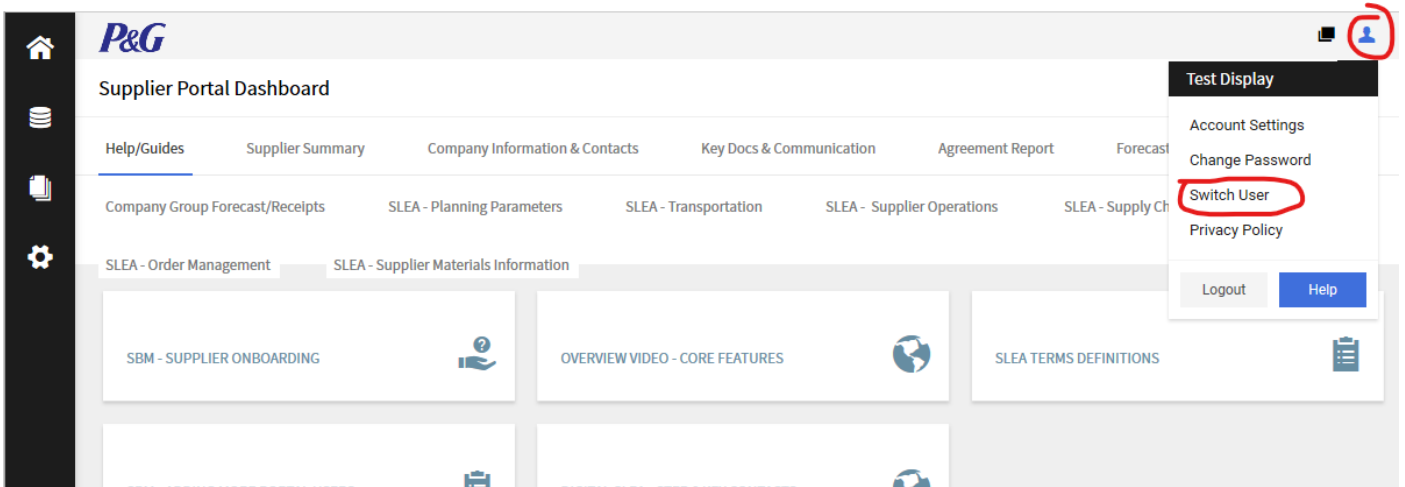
P&G

Supplier Portal Dashboard

Help/Guides Supplier Summary Company Information & Contacts Key Docs & Communication Agreement Report Forecast

Company Group Forecast/Receipts SLEA - Planning Parameters SLEA - Transportation SLEA - Supplier Operations SLEA - Supply Ch

SLEA - Order Management SLEA - Supplier Materials Information

Test Display

Account Settings

Change Password

Switch User

Privacy Policy

Logout Help

SBM - SUPPLIER ONBOARDING

OVERVIEW VIDEO - CORE FEATURES

SLEA TERMS DEFINITIONS

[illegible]

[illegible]